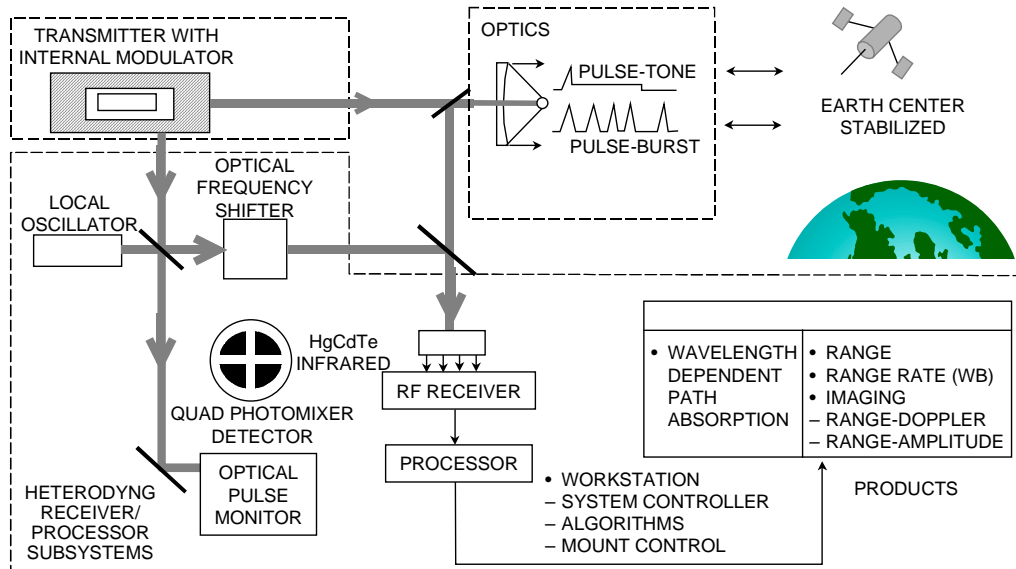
TRANSMITTER WITH INTERNAL MODULATOR

OPTICS

PULSE-TONE

PULSE-BURST

EARTH CENTER STABILIZED

OPTICAL FREQUENCY SHIFTER

LOCAL OSCILLATOR

HgCdTe INFRARED

QUAD PHOTOMIXER DETECTOR

RF RECEIVER

PROCESSOR

OPTICAL PULSE MONITOR

HETERODYNG RECEIVER/ PROCESSOR SUBSYSTEMS

• WORKSTATION
– SYSTEM CONTROLLER
– ALGORITHMS
– MOUNT CONTROL

| | |
|---|---|
| • WAVELENGTH DEPENDENT PATH ABSORPTION | • RANGE<br>• RANGE RATE (WB)<br>• IMAGING<br>– RANGE-DOPPLER<br>– RANGE-AMPLITUDE |

PRODUCTS